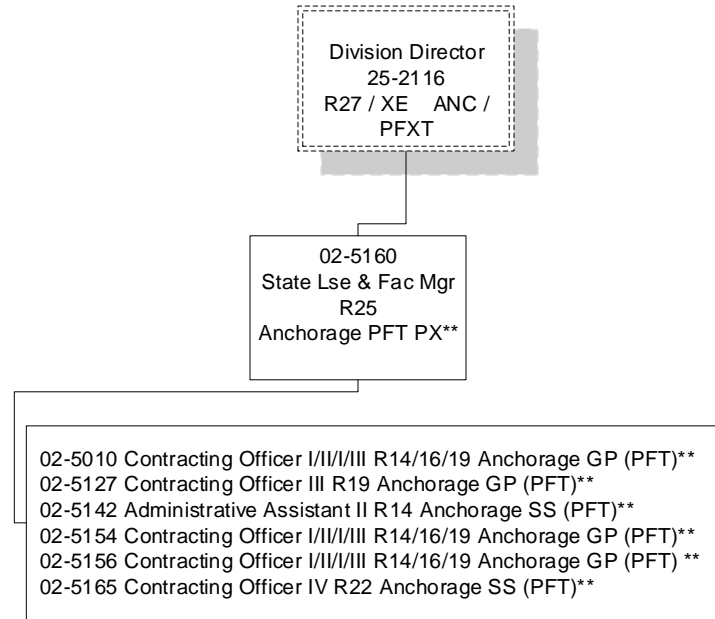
Division Director
25-2116
R27 / XE ANC /
PFXT

02-5160
State Lse & Fac Mgr
R25
Anchorage PFT PX**

02-5010 Contracting Officer I/II/I/III R14/16/19 Anchorage GP (PFT)**
02-5127 Contracting Officer III R19 Anchorage GP (PFT)**
02-5142 Administrative Assistant II R14 Anchorage SS (PFT)**
02-5154 Contracting Officer I/II/I/III R14/16/19 Anchorage GP (PFT)**
02-5156 Contracting Officer I/II/I/III R14/16/19 Anchorage GP (PFT) **
02-5165 Contracting Officer IV R22 Anchorage SS (PFT)**